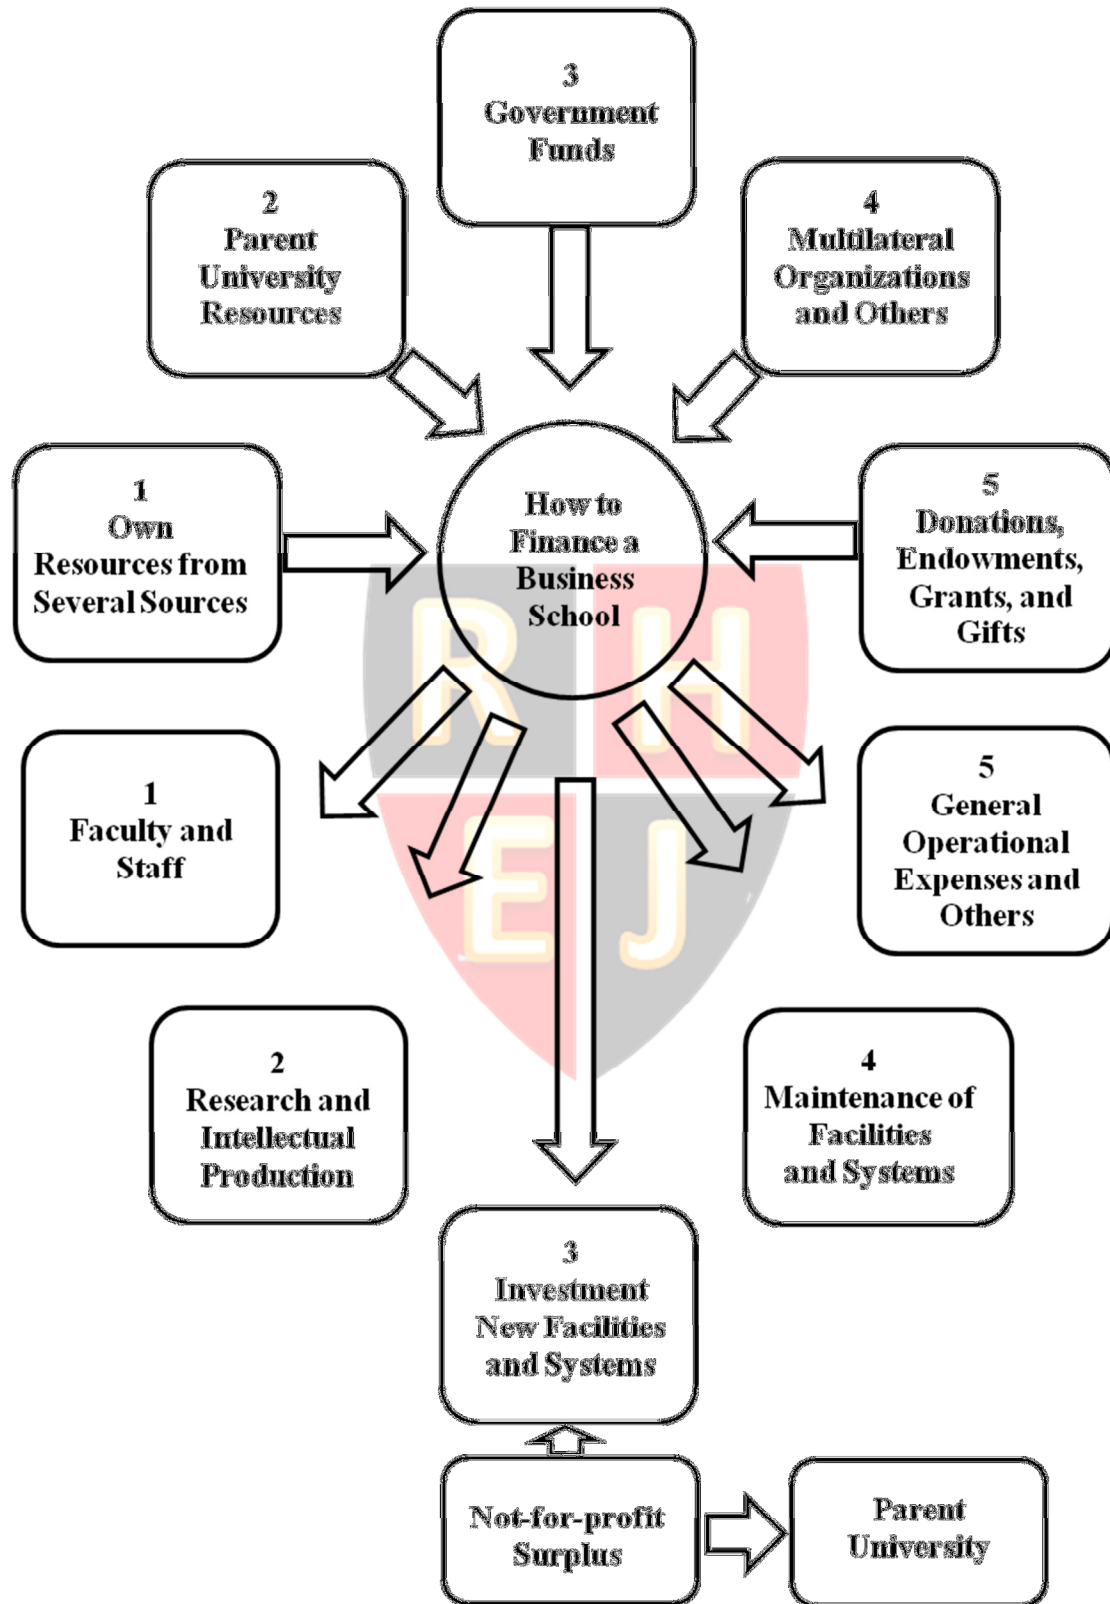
3
Government Funds

2
Parent University Resources

4
Multilateral Organizations and Others

1
Own Resources from Several Sources

How to Finance a Business School

5
Donations, Endowments, Grants, and Gifts

RH
EJ

1
Faculty and Staff

5
General Operational Expenses and Others

2
Research and Intellectual Production

4
Maintenance of Facilities and Systems

3
Investment New Facilities and Systems

Not-for-profit Surplus

Parent University